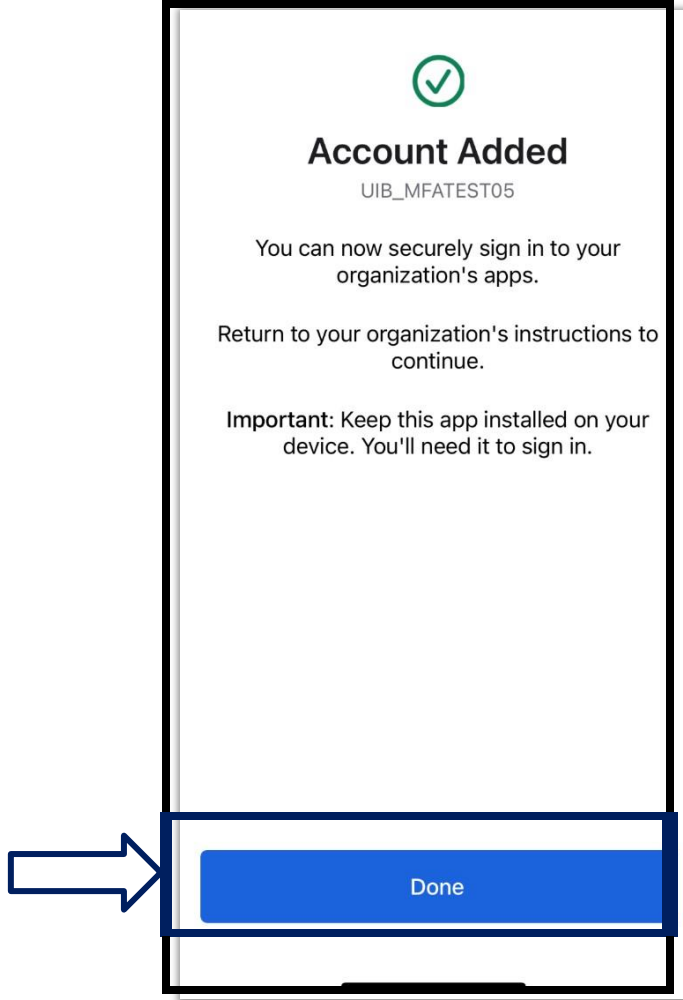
Account Added

UIB_MFATEST05

You can now securely sign in to your organization's apps.

Return to your organization's instructions to continue.

Important: Keep this app installed on your device. You'll need it to sign in.

Done